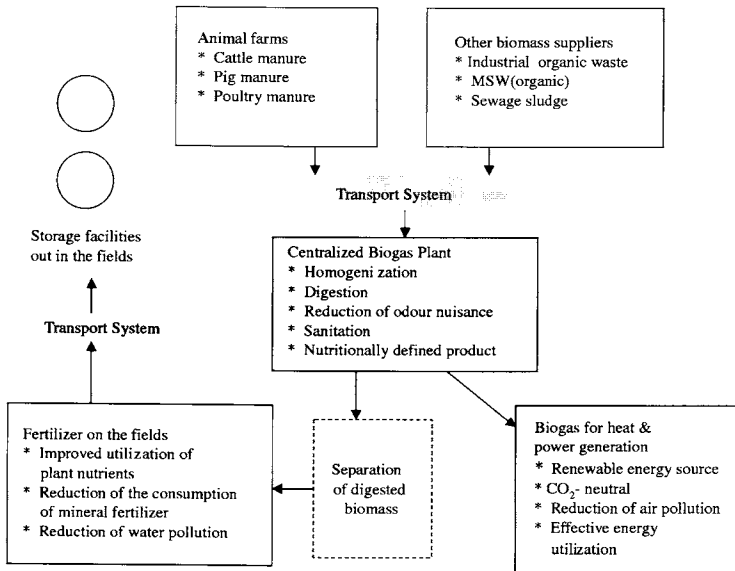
Animal farms
* Cattle manure
* Pig manure
* Poultry manure

Other biomass suppliers
* Industrial organic waste
* MSW(organic)
* Sewage sludge

Transport System

Storage facilities out in the fields

Centralized Biogas Plant
* Homogeni zation
* Digestion
* Reduction of odour nuisance
* Sanitation
* Nutritionally defined product

Transport System

Fertilizer on the fields
* Improved utilization of plant nutrients
* Reduction of the consumption of mineral fertilizer
* Reduction of water pollution

Separation of digested biomass

Biogas for heat & power generation
* Renewable energy source
* $CO_2$- neutral
* Reduction of air pollution
* Effective energy utilization